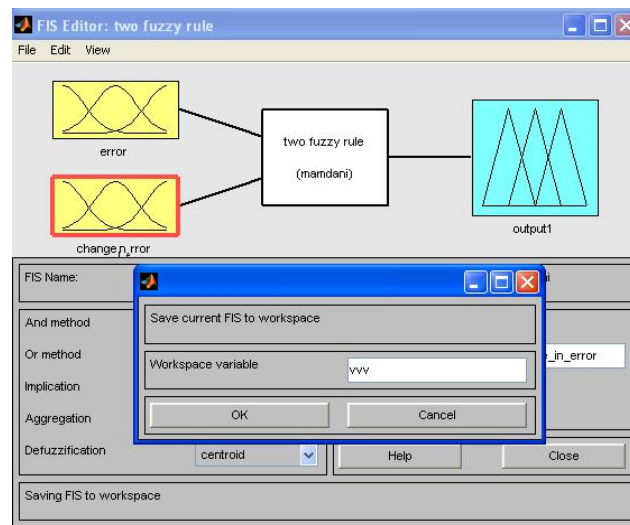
FIS Editor: two fuzzy rule

File Edit View

error

change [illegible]rror

two fuzzy rule

(mamdani)

output1

FIS Name:

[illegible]i

And method

Or method

Implication

Aggregation

Defuzzification

centroid

_in_error

Help

Close

Save current FIS to workspace

Workspace variable

vvv

OK

Cancel

Saving FIS to workspace